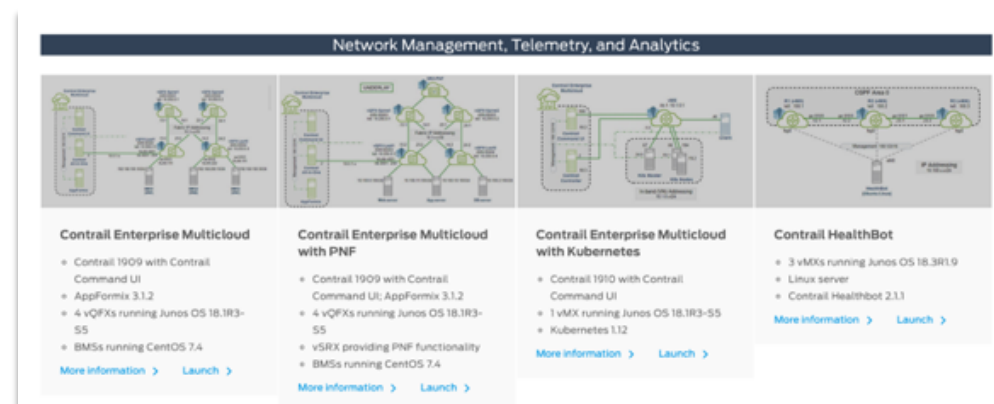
Network Management, Telemetry, and Analytics

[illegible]

Contrail Enterprise Multicloud

- Contrail 1909 with Contrail Command UI
- AppFormix 3.1.2
- 4 vQFXs running Junos OS 18.1R3-S5
- BMSs running CentOS 7.4

More information >   Launch >

UNDERLAY

Contrail Enterprise Multicloud with PNF

- Contrail 1909 with Contrail Command UI; AppFormix 3.1.2
- 4 vQFXs running Junos OS 18.1R3-S5
- vSRX providing PNF functionality
- BMSs running CentOS 7.4

More information >   Launch >

Contrail Enterprise Multicloud with Kubernetes

- Contrail 1910 with Contrail Command UI
- 1 vMX running Junos OS 18.1R3-S5
- Kubernetes 1.12

More information >   Launch >

OSPF Area 0

IP Addressing

Contrail HealthBot

- 3 vMXs running Junos OS 18.3R1.9
- Linux server
- Contrail Healthbot 2.1.1

More information >   Launch >